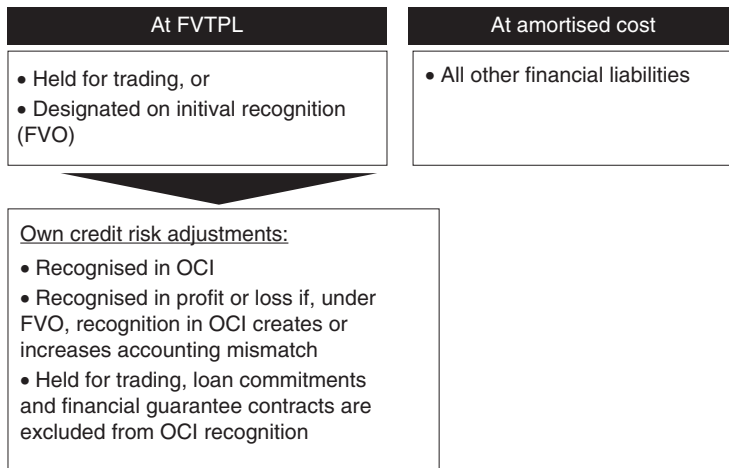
At FVTPL

• Held for trading, or
• Designated on initival recognition (FVO)

At amortised cost

• All other financial liabilities

Own credit risk adjustments:

• Recognised in OCI
• Recognised in profit or loss if, under FVO, recognition in OCI creates or increases accounting mismatch
• Held for trading, loan commitments and financial guarantee contracts are excluded from OCI recognition